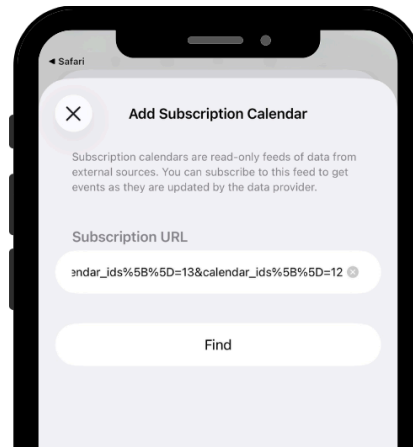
◂ Safari

Add Subscription Calendar

Subscription calendars are read-only feeds of data from external sources. You can subscribe to this feed to get events as they are updated by the data provider.

Subscription URL

endar_ids%5B%5D=13&calendar_ids%5B%5D=12

Find